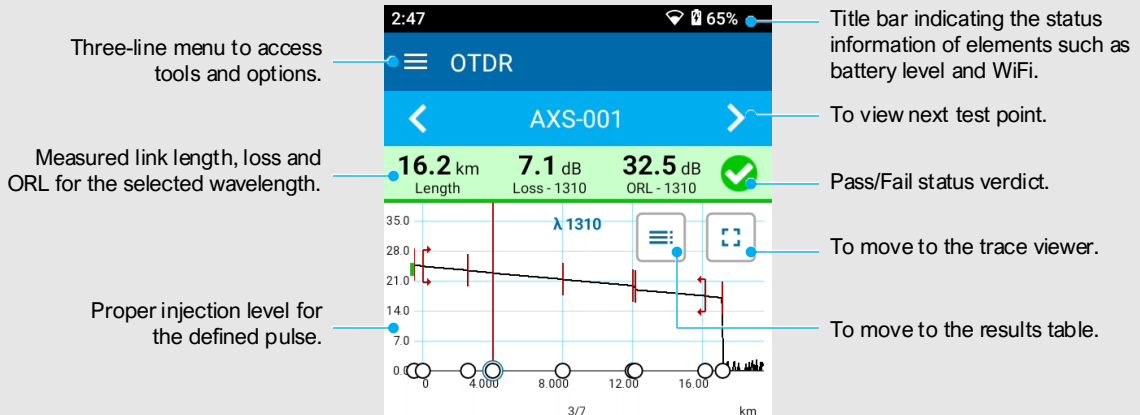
Three-line menu to access tools and options.

Measured link length, loss and ORL for the selected wavelength.

Proper injection level for the defined pulse.

2:47 65%

OTDR

AXS-001

16.2 km Length

7.1 dB Loss - 1310

32.5 dB ORL - 1310

λ 1310

35.0

28.0

21.0

14.0

7.0

0.0

0

4.000

8.000

12.00

16.00

3/7

km

Title bar indicating the status information of elements such as battery level and WiFi.

To view next test point.

Pass/Fail status verdict.

To move to the trace viewer.

To move to the results table.